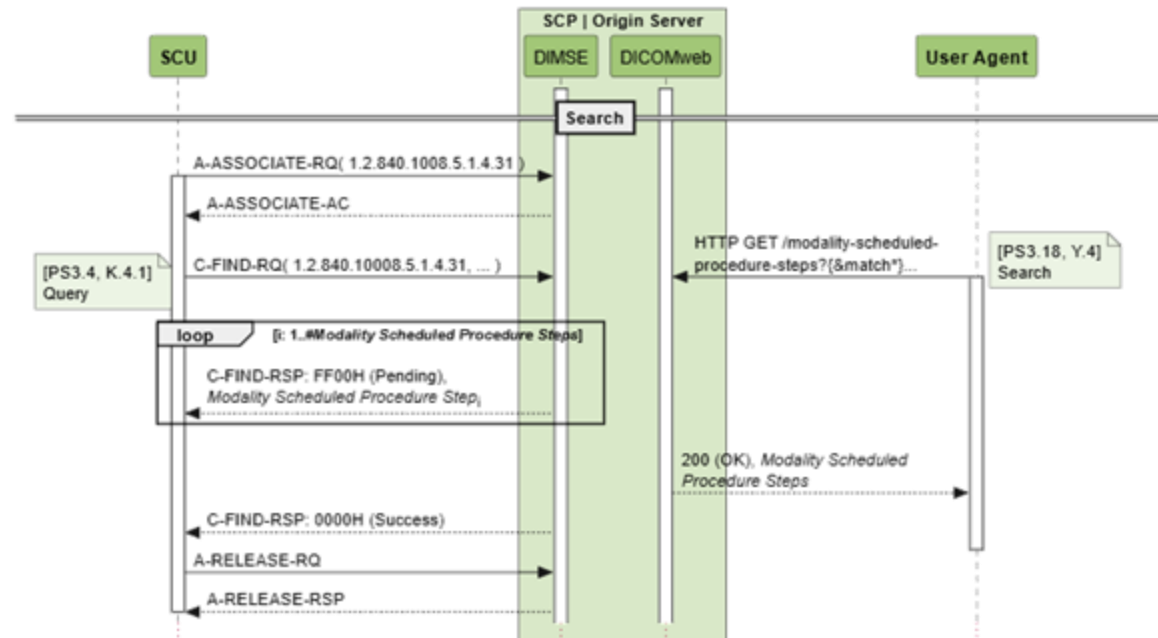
SCP | Origin Server

SCU

DIMSE

DICOMweb

User Agent

Search

A-ASSOCIATE-RQ( 1.2.840.1008.5.1.4.31 )

A-ASSOCIATE-AC

HTTP GET /modality-scheduled-procedure-steps?{&match*}...

[PS3.18, Y.4] Search

C-FIND-RQ( 1.2.840.10008.5.1.4.31, ... )

[PS3.4, K.4.1] Query

loop

[i: 1..#Modality Scheduled Procedure Steps]

C-FIND-RSP: FF00H (Pending), Modality Scheduled Procedure Step$_i$

200 (OK), Modality Scheduled Procedure Steps

C-FIND-RSP: 0000H (Success)

A-RELEASE-RQ

A-RELEASE-RSP